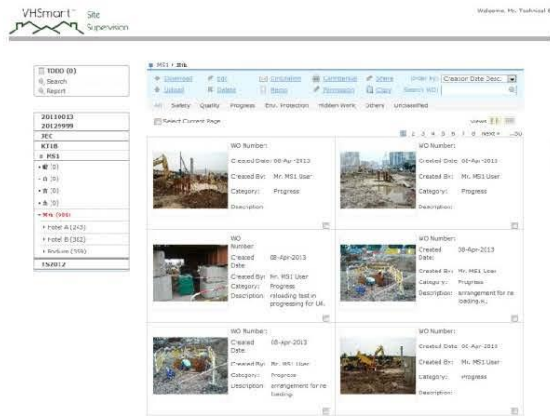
VHSmart™ Site Supervision

Welcome, Mr. Technical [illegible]

TODO (0)
Search
Report

20110613
20129999
IEC
KT18
MS1

MS1 / Bib

Download
Upload
Edit
Delete
Circulation
Rename
Comment
Permission
Share
Copy
Order by: Creation Date Desc.
Search WO:

All Safety Quality Progress Env. Protection Hidden Work Others Unclassified

Select Current Page

1 2 3 4 5 6 7 8 Next »

WO Number:
Created Date: 08-Apr-2013
Created By: Mr. MS1 User
Category: Progress
Description:

WO Number:
Created Date: 08-Apr-2013
Created By: Mr. MS1 User
Category: Progress
Description:

WO Number:
Created Date: 08-Apr-2013
Created By: Mr. MS1 User
Category: Progress
Description: reloading test in progressing for UK.

WO Number:
Created Date: 08-Apr-2013
Created By: Mr. MS1 User
Category: Progress
Description: arrangement for re loading.

WO Number:
Created Date: 08-Apr-2013
Created By: Mr. MS1 User
Category: Progress
Description: arrangement for re loading.

WO Number:
Created Date: 08-Apr-2013
Created By: Mr. MS1 User
Category: Progress
Description:

TS2012